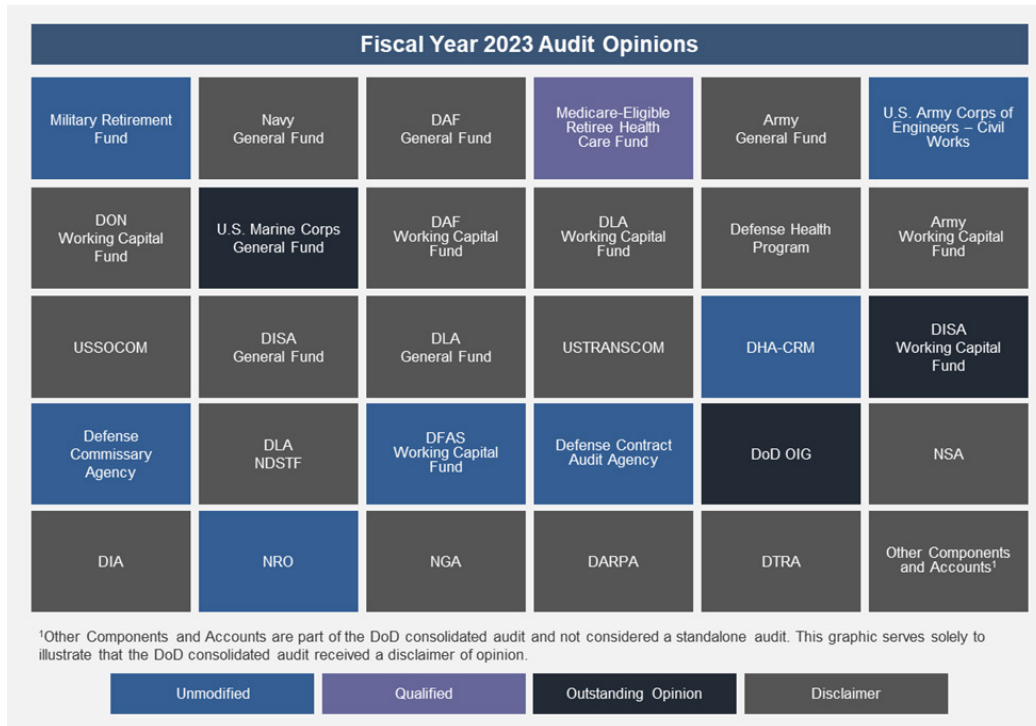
Fiscal Year 2023 Audit Opinions

| | | | | | |
|---|---|---|---|---|---|
| Military Retirement Fund | Navy General Fund | DAF General Fund | Medicare-Eligible Retiree Health Care Fund | Army General Fund | U.S. Army Corps of Engineers – Civil Works |
| DON Working Capital Fund | U.S. Marine Corps General Fund | DAF Working Capital Fund | DLA Working Capital Fund | Defense Health Program | Army Working Capital Fund |
| USSOCOM | DISA General Fund | DLA General Fund | USTRANSCOM | DHA-CRM | DISA Working Capital Fund |
| Defense Commissary Agency | DLA NDSTF | DFAS Working Capital Fund | Defense Contract Audit Agency | DoD OIG | NSA |
| DIA | NRO | NGA | DARPA | DTRA | Other Components and Accounts$^1$ |

$^1$Other Components and Accounts are part of the DoD consolidated audit and not considered a standalone audit. This graphic serves solely to illustrate that the DoD consolidated audit received a disclaimer of opinion.

Unmodified Qualified Outstanding Opinion Disclaimer